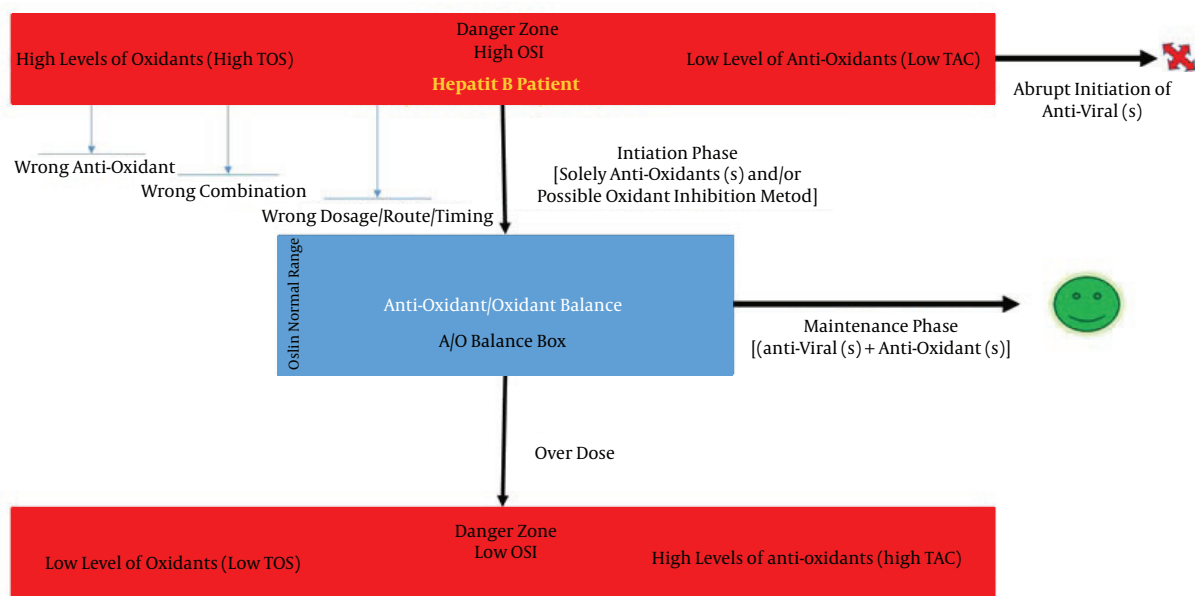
Danger Zone
High OSI

High Levels of Oxidants (High TOS)

Low Level of Anti-Oxidants (Low TAC)

Hepatit B Patient

Abrupt Initiation of Anti-Viral (s)

Wrong Anti-Oxidant

Wrong Combination

Wrong Dosage/Route/Timing

Intiation Phase
[Solely Anti-Oxidants (s) and/or Possible Oxidant Inhibition Metod]

Oslin Normal Range

Anti-Oxidant/Oxidant Balance

A/O Balance Box

Maintenance Phase
[(anti-Viral (s) + Anti-Oxidant (s)]

Over Dose

Danger Zone
Low OSI

Low Level of Oxidants (Low TOS)

High Levels of anti-oxidants (high TAC)